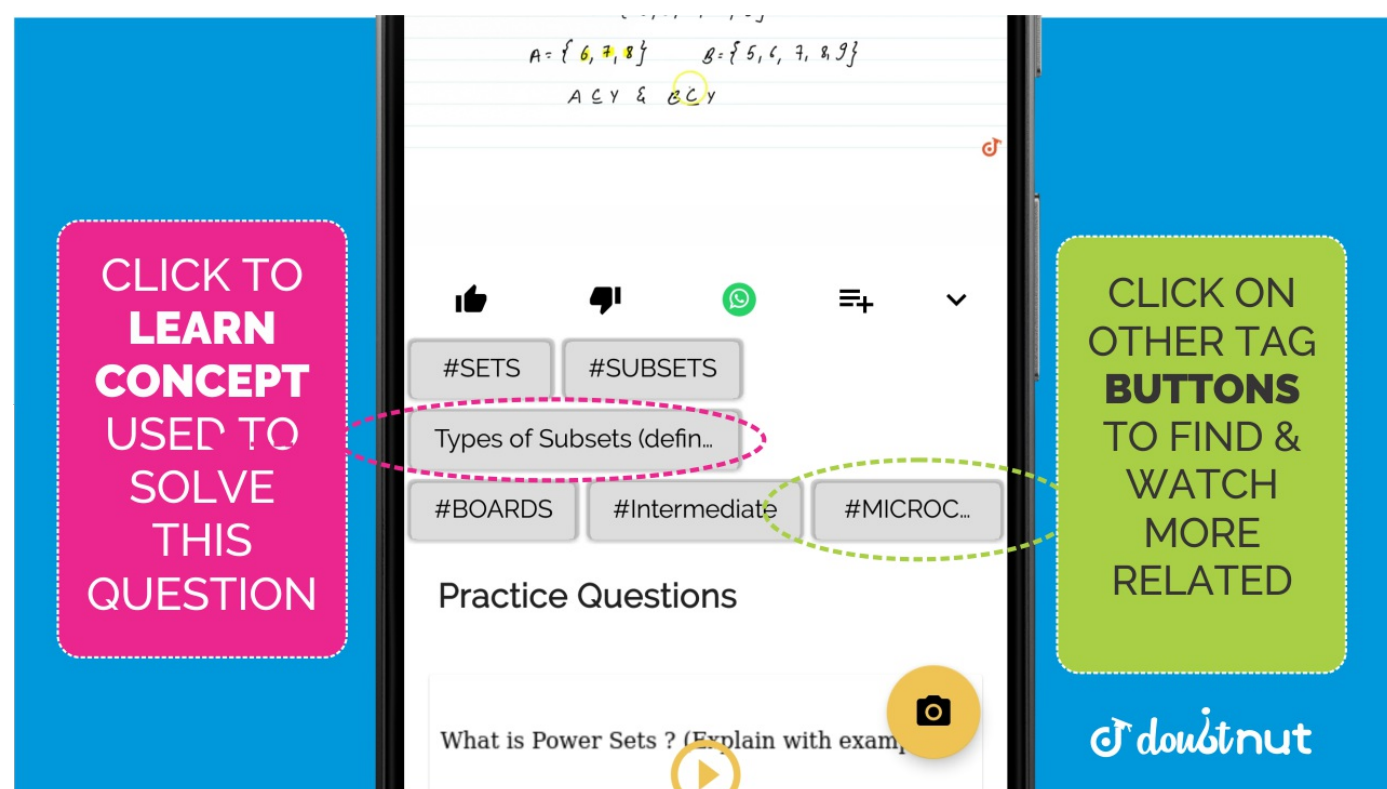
$A = \{6, 7, 8\}$ $B = \{5, 6, 7, 8, 9\}$

$A \subseteq Y$ & $B \subseteq Y$

CLICK TO LEARN CONCEPT USED TO SOLVE THIS QUESTION

#SETS #SUBSETS

Types of Subsets (defin...

#BOARDS #Intermediate #MICROC...

Practice Questions

What is Power Sets ? (Explain with examp

CLICK ON OTHER TAG BUTTONS TO FIND & WATCH MORE RELATED

doubtnut